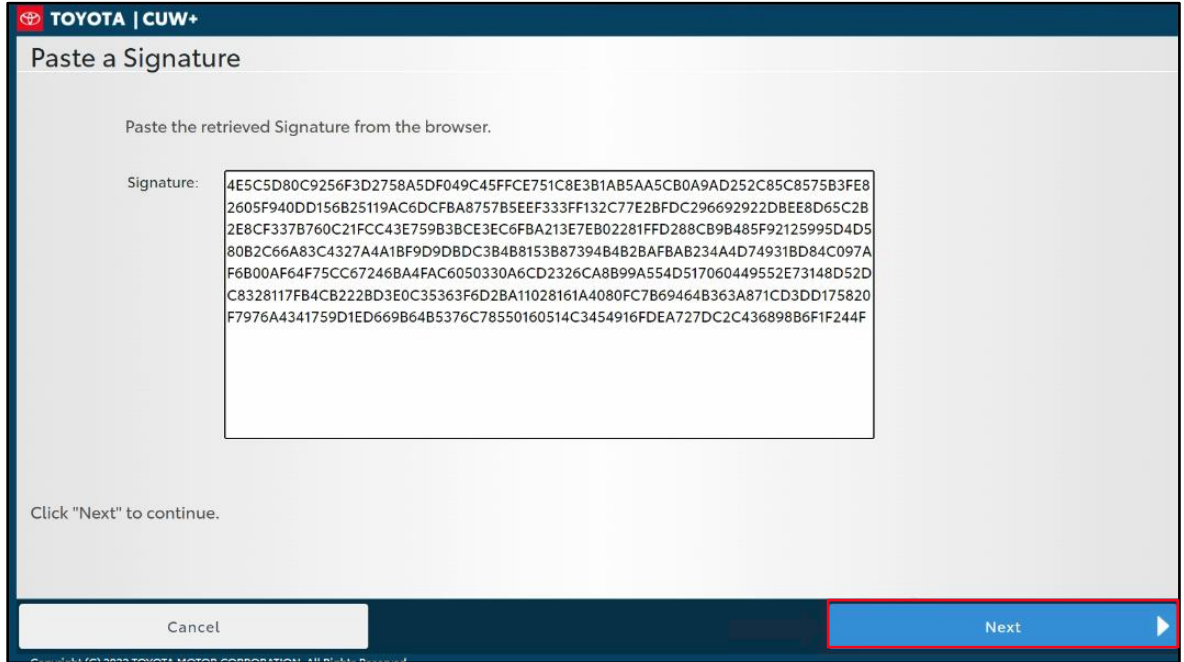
TOYOTA | CUW+

Paste a Signature

Paste the retrieved Signature from the browser.

Signature:

4E5C5D80C9256F3D2758A5DF049C45FFCE751C8E3B1AB5AA5CB0A9AD252C85C8575B3FE8
2605F940DD156B25119AC6DCFBA8757B5EEF333FF132C77E2BFDC296692922DBEE8D65C2B
2E8CF337B760C21FCC43E759B3BCE3EC6FBA213E7EB02281FFD288CB9B485F92125995D4D5
80B2C66A83C4327A4A1BF9D9DBDC3B4B8153B87394B4B2BAFBAB234A4D74931BD84C097A
F6B00AF64F75CC67246BA4FAC6050330A6CD2326CA8B99A554D517060449552E73148D52D
C8328117FB4CB222BD3E0C35363F6D2BA11028161A4080FC7B69464B363A871CD3DD175820
F7976A4341759D1ED669B64B5376C78550160514C3454916FDEA727DC2C436898B6F1F244F

Click "Next" to continue.

Cancel

Next

Copyright (C) 2022 TOYOTA MOTOR CORPORATION. All Rights Reserved.